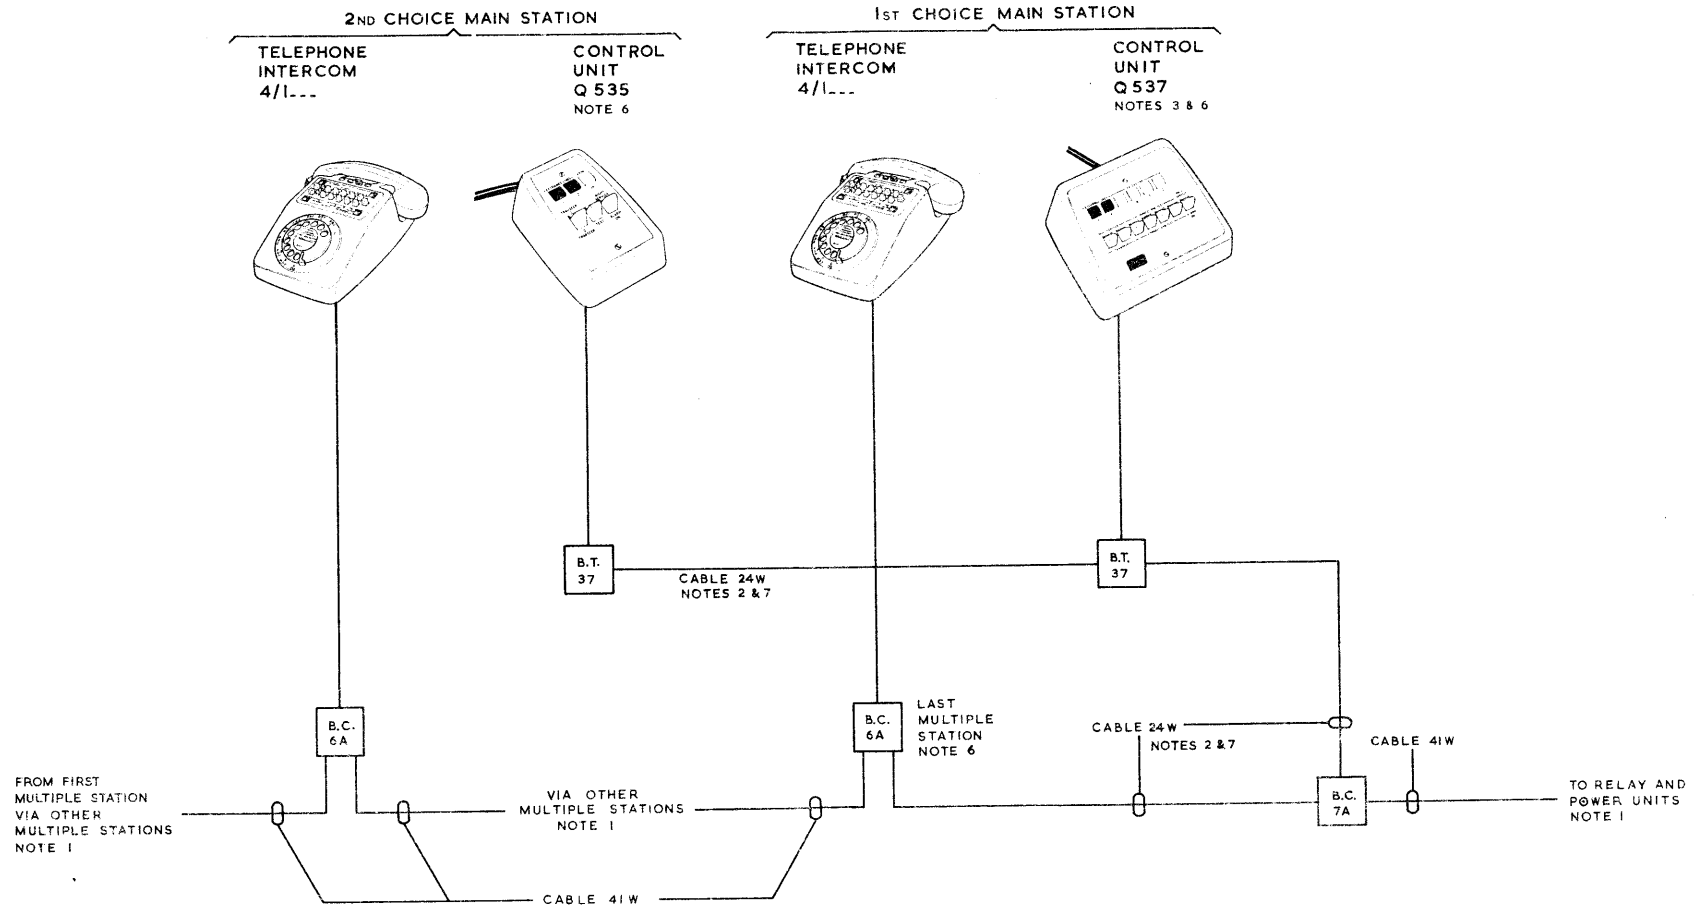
2ND CHOICE MAIN STATION

TELEPHONE INTERCOM 4/1---

CONTROL UNIT Q 535 NOTE 6

1ST CHOICE MAIN STATION

TELEPHONE INTERCOM 4/1---

CONTROL UNIT Q 537 NOTES 3 & 6

B.T. 37

CABLE 24W NOTES 2 & 7

B.T. 37

B.C. 6A

LAST MULTIPLE STATION NOTE 6

B.C. 6A

CABLE 24W NOTES 2 & 7

CABLE 41W

FROM FIRST MULTIPLE STATION VIA OTHER MULTIPLE STATIONS NOTE 1

VIA OTHER MULTIPLE STATIONS NOTE 1

B.C. 7A

TO RELAY AND POWER UNITS NOTE 1

CABLE 41W